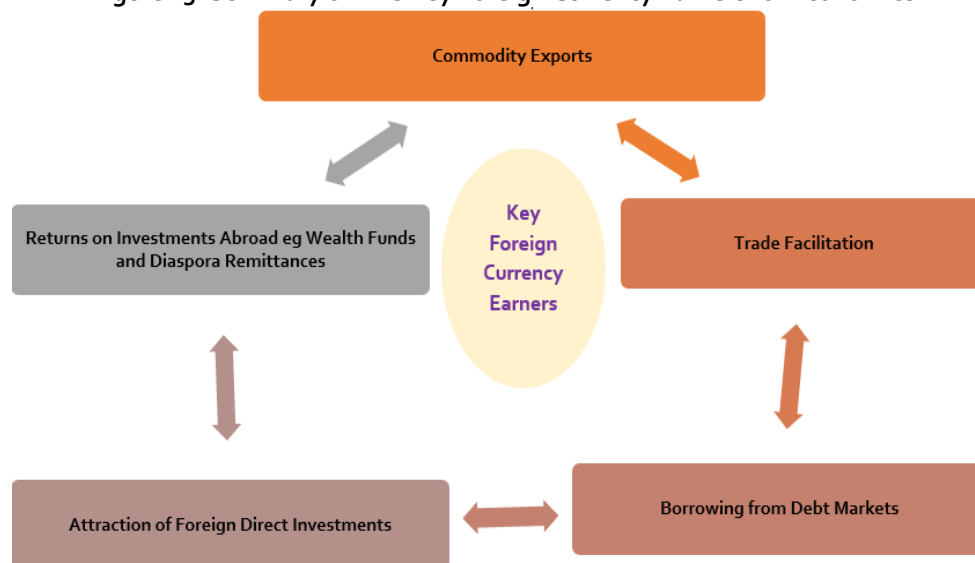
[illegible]

Commodity Exports

Returns on Investments Abroad eg Wealth Funds and Diaspora Remittances

Key Foreign Currency Earners

Trade Facilitation

Attraction of Foreign Direct Investments

Borrowing from Debt Markets